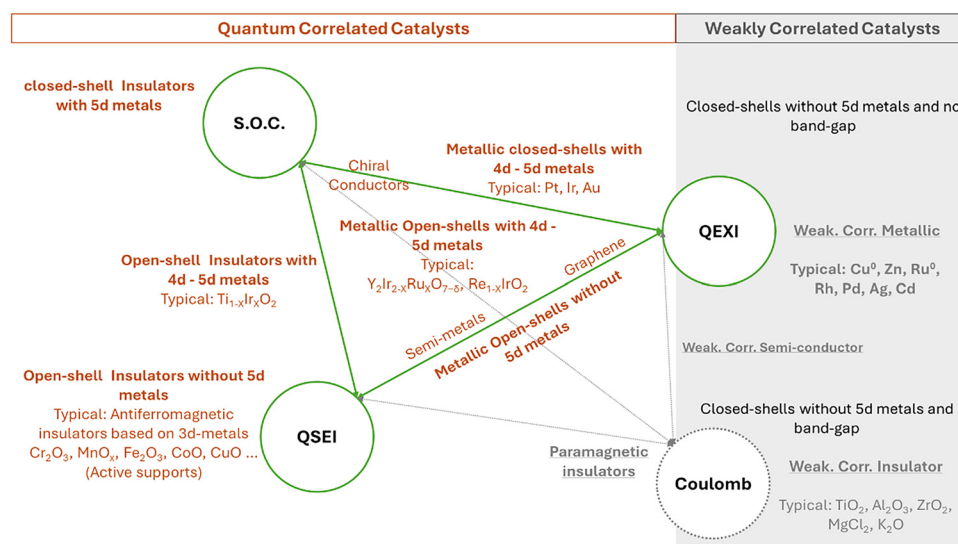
Quantum Correlated Catalysts

Weakly Correlated Catalysts

closed-shell Insulators with 5d metals

S.O.C.

Closed-shells without 5d metals and no band-gap

Chiral Conductors

Metallic closed-shells with 4d - 5d metals
Typical: Pt, Ir, Au

Metallic Open-shells with 4d - 5d metals
Typical: $Y_2Ir_{2-X}Ru_XO_{7-\delta}$, $Re_{1-X}IrO_2$

QEXI

Weak. Corr. Metallic

Typical: $Cu^0$, Zn, $Ru^0$, Rh, Pd, Ag, Cd

Open-shell Insulators with 4d - 5d metals
Typical: $Ti_{1-X}Ir_XO_2$

Graphene

Metallic Open-shells without 5d metals

Semi-metals

Weak. Corr. Semi-conductor

Open-shell Insulators without 5d metals
Typical: Antiferromagnetic insulators based on 3d-metals
$Cr_2O_3$, $MnO_x$, $Fe_2O_3$, CoO, CuO ...
(Active supports)

QSEI

Paramagnetic insulators

Closed-shells without 5d metals and band-gap

Weak. Corr. Insulator

Coulomb

Typical: $TiO_2$, $Al_2O_3$, $ZrO_2$, $MgCl_2$, $K_2O$